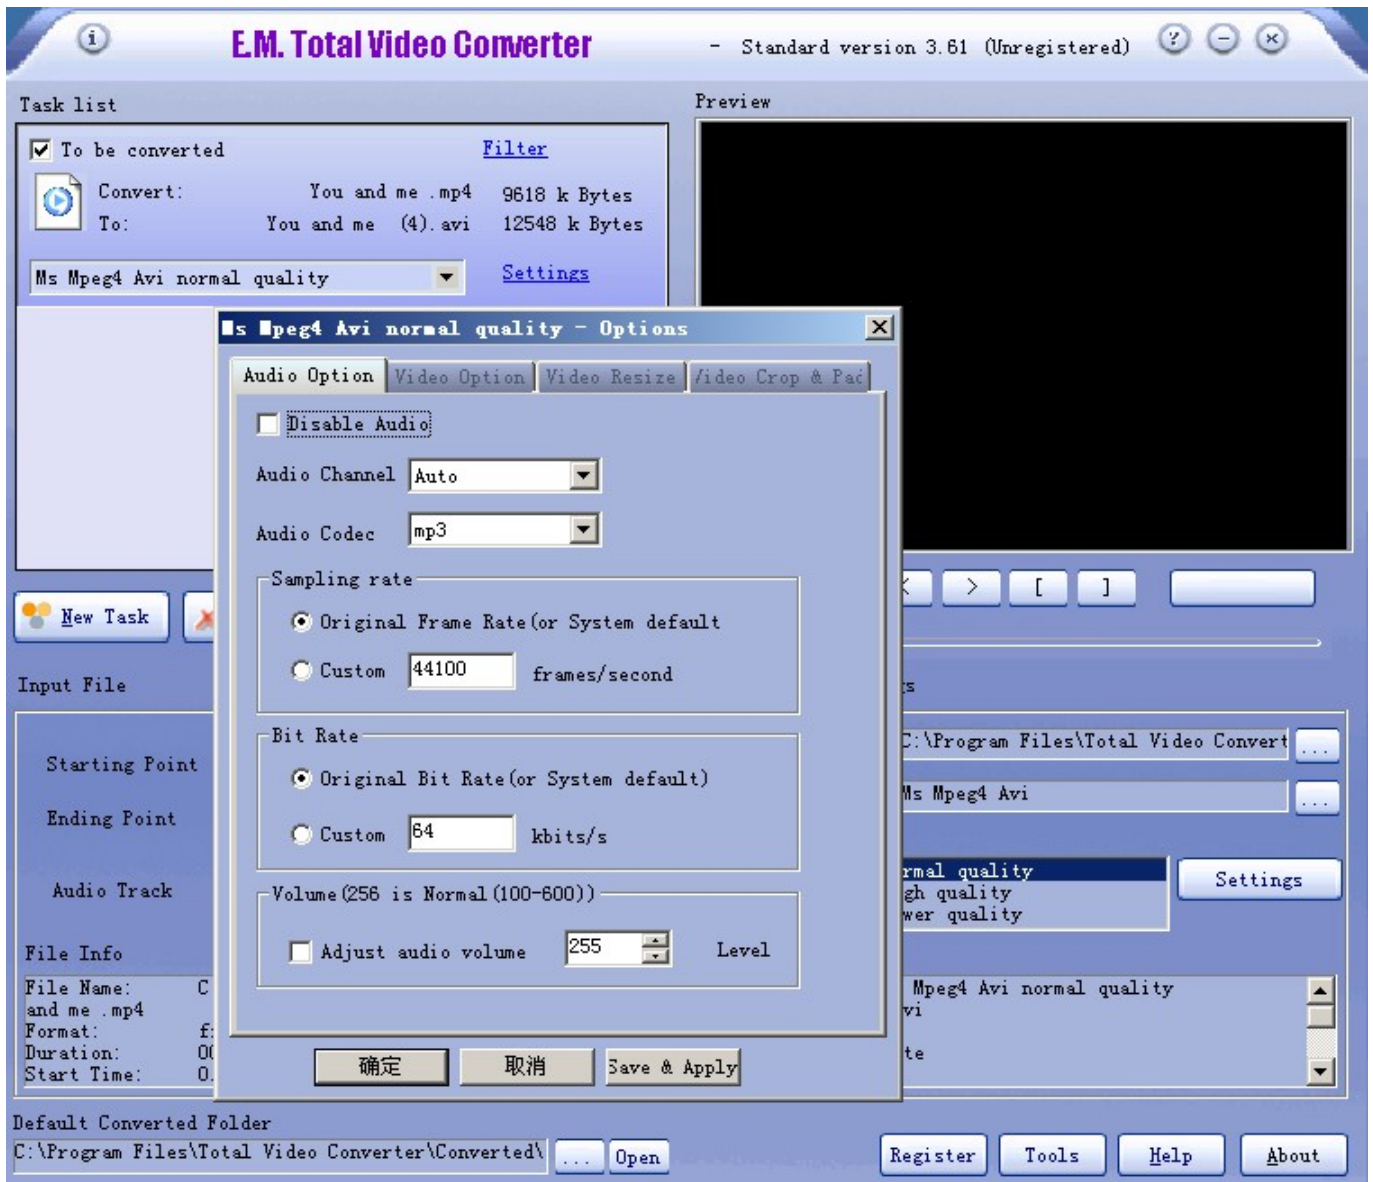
E.M. Total Video Converter - Standard version 3.61 (Unregistered)

Task list

To be converted Filter

Convert: You and me .mp4 9618 k Bytes
To: You and me (4).avi 12548 k Bytes

Ms Mpeg4 Avi normal quality Settings

New Task

Input File

Starting Point

Ending Point

Audio Track

File Info

File Name: C
and me .mp4
Format: f
Duration: 0
Start Time: 0.

Preview

< > [ ]

ts

C:\Program Files\Total Video Convert ...

Ms Mpeg4 Avi ...

rmal quality
gh quality
wer quality

Settings

Mpeg4 Avi normal quality
vi

te

Ms Mpeg4 Avi normal quality - Options

Audio Option | Video Option | Video Resize | Video Crop & Pad

Disable Audio

Audio Channel Auto

Audio Codec mp3

Sampling rate

Original Frame Rate(or System default

Custom 44100 frames/second

Bit Rate

Original Bit Rate(or System default)

Custom 64 kbits/s

Volume(256 is Normal(100-600))

Adjust audio volume 255 Level

确定 取消 Save & Apply

Default Converted Folder

C:\Program Files\Total Video Converter\Converted\ ... Open

Register Tools Help About